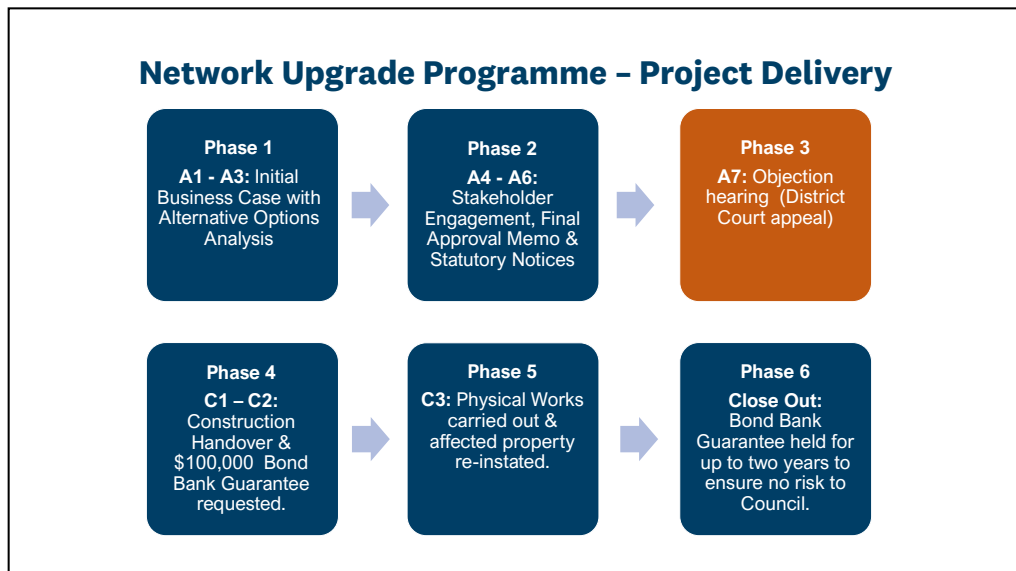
Network Upgrade Programme – Project Delivery

Phase 1
A1 - A3: Initial Business Case with Alternative Options Analysis

Phase 2
A4 - A6: Stakeholder Engagement, Final Approval Memo & Statutory Notices

Phase 3
A7: Objection hearing (District Court appeal)

Phase 4
C1 – C2: Construction Handover & $100,000 Bond Bank Guarantee requested.

Phase 5
C3: Physical Works carried out & affected property re-instated.

Phase 6
Close Out: Bond Bank Guarantee held for up to two years to ensure no risk to Council.